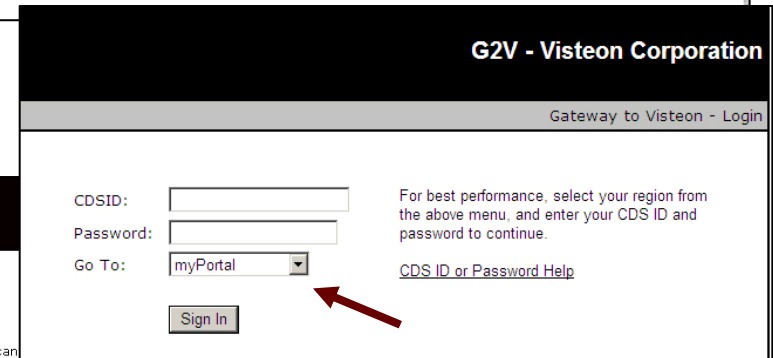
G2V - Visteon Corporation

Gateway to Visteon - Login

CDSID:

Password:

Go To: myPortal

Sign In

For best performance, select your region from the above menu, and enter your CDS ID and password to continue.

CDS ID or Password Help

can